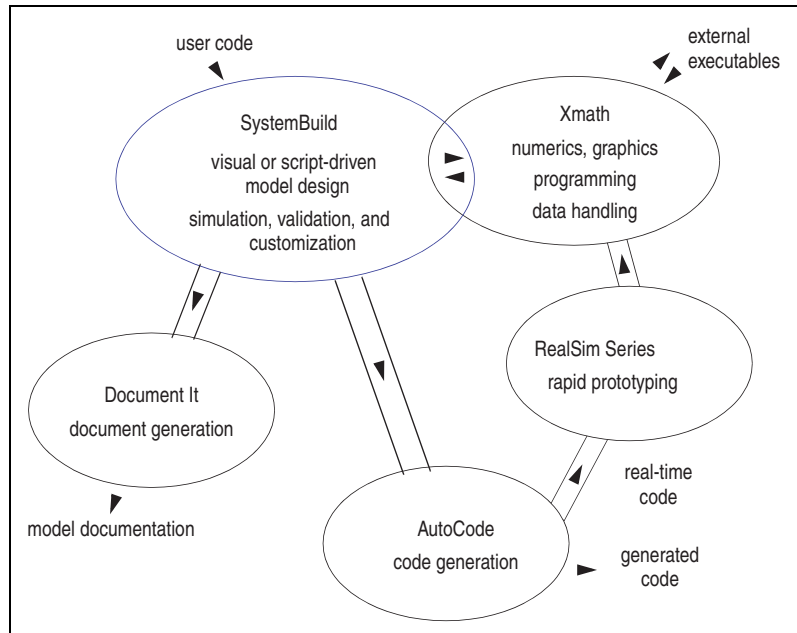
user code

external executables

SystemBuild

visual or script-driven model design

simulation, validation, and customization

Xmath

numerics, graphics

programming

data handling

RealSim Series

rapid prototyping

Document It

document generation

model documentation

real-time code

AutoCode

code generation

generated code